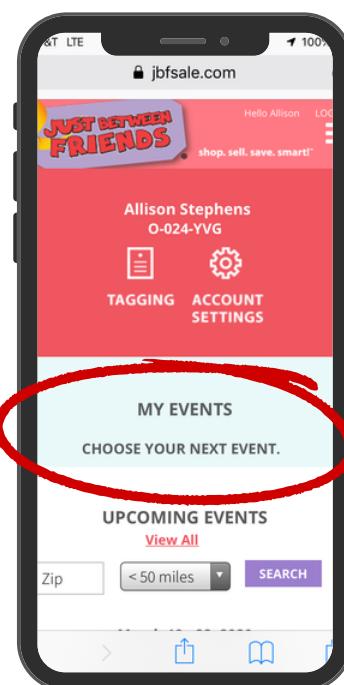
&T LTE

100

jbfsale.com

JUST BETWEEN FRIENDS

shop. sell. save. smart!™

Hello Allison LO

Allison Stephens
O-024-YVG

TAGGING

ACCOUNT SETTINGS

MY EVENTS

CHOOSE YOUR NEXT EVENT.

UPCOMING EVENTS

View All

Zip

< 50 miles

SEARCH

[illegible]